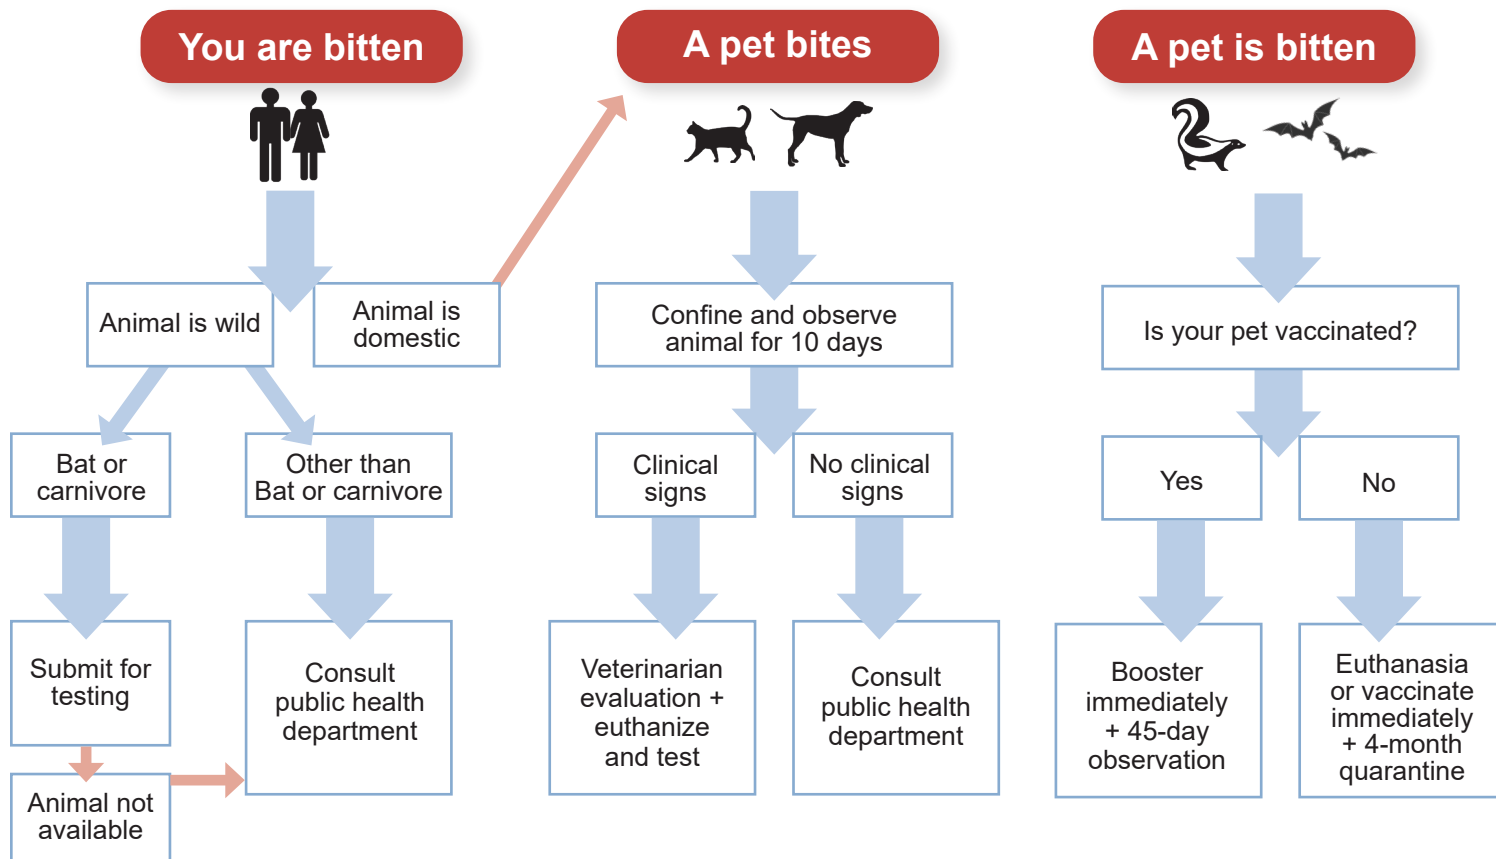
You are bitten

Animal is wild

Animal is domestic

Bat or carnivore

Other than Bat or carnivore

Submit for testing

Consult public health department

Animal not available

A pet bites

Confine and observe animal for 10 days

Clinical signs

No clinical signs

Veterinarian evaluation + euthanize and test

Consult public health department

A pet is bitten

Is your pet vaccinated?

Yes

No

Booster immediately + 45-day observation

Euthanasia or vaccinate immediately + 4-month quarantine